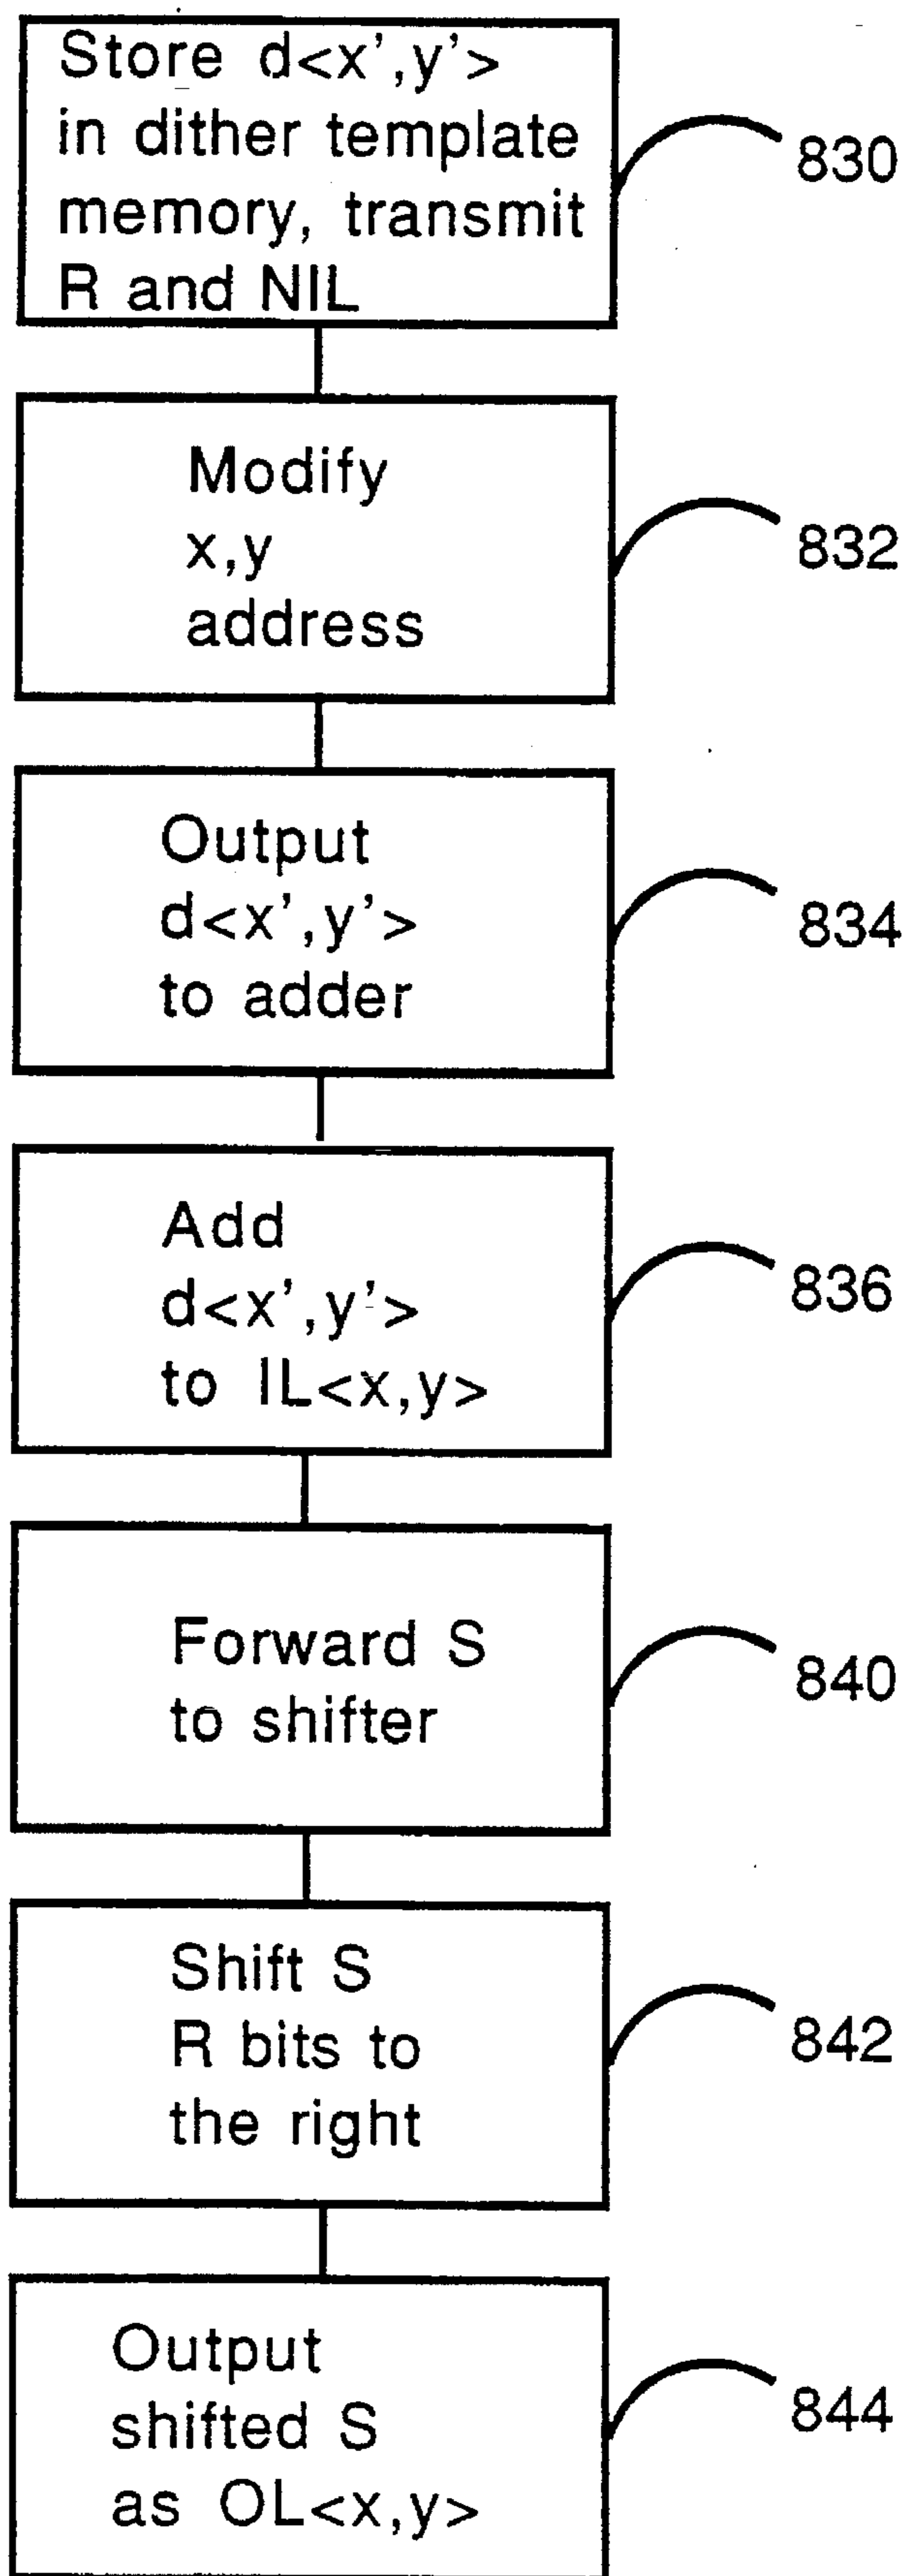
Store d<x',y'> in dither template memory, transmit R and NIL

830

Modify x,y address

832

Output d<x',y'> to adder

834

Add d<x',y'> to IL<x,y>

836

Forward S to shifter

840

Shift S R bits to the right

842

Output shifted S as OL<x,y>

844